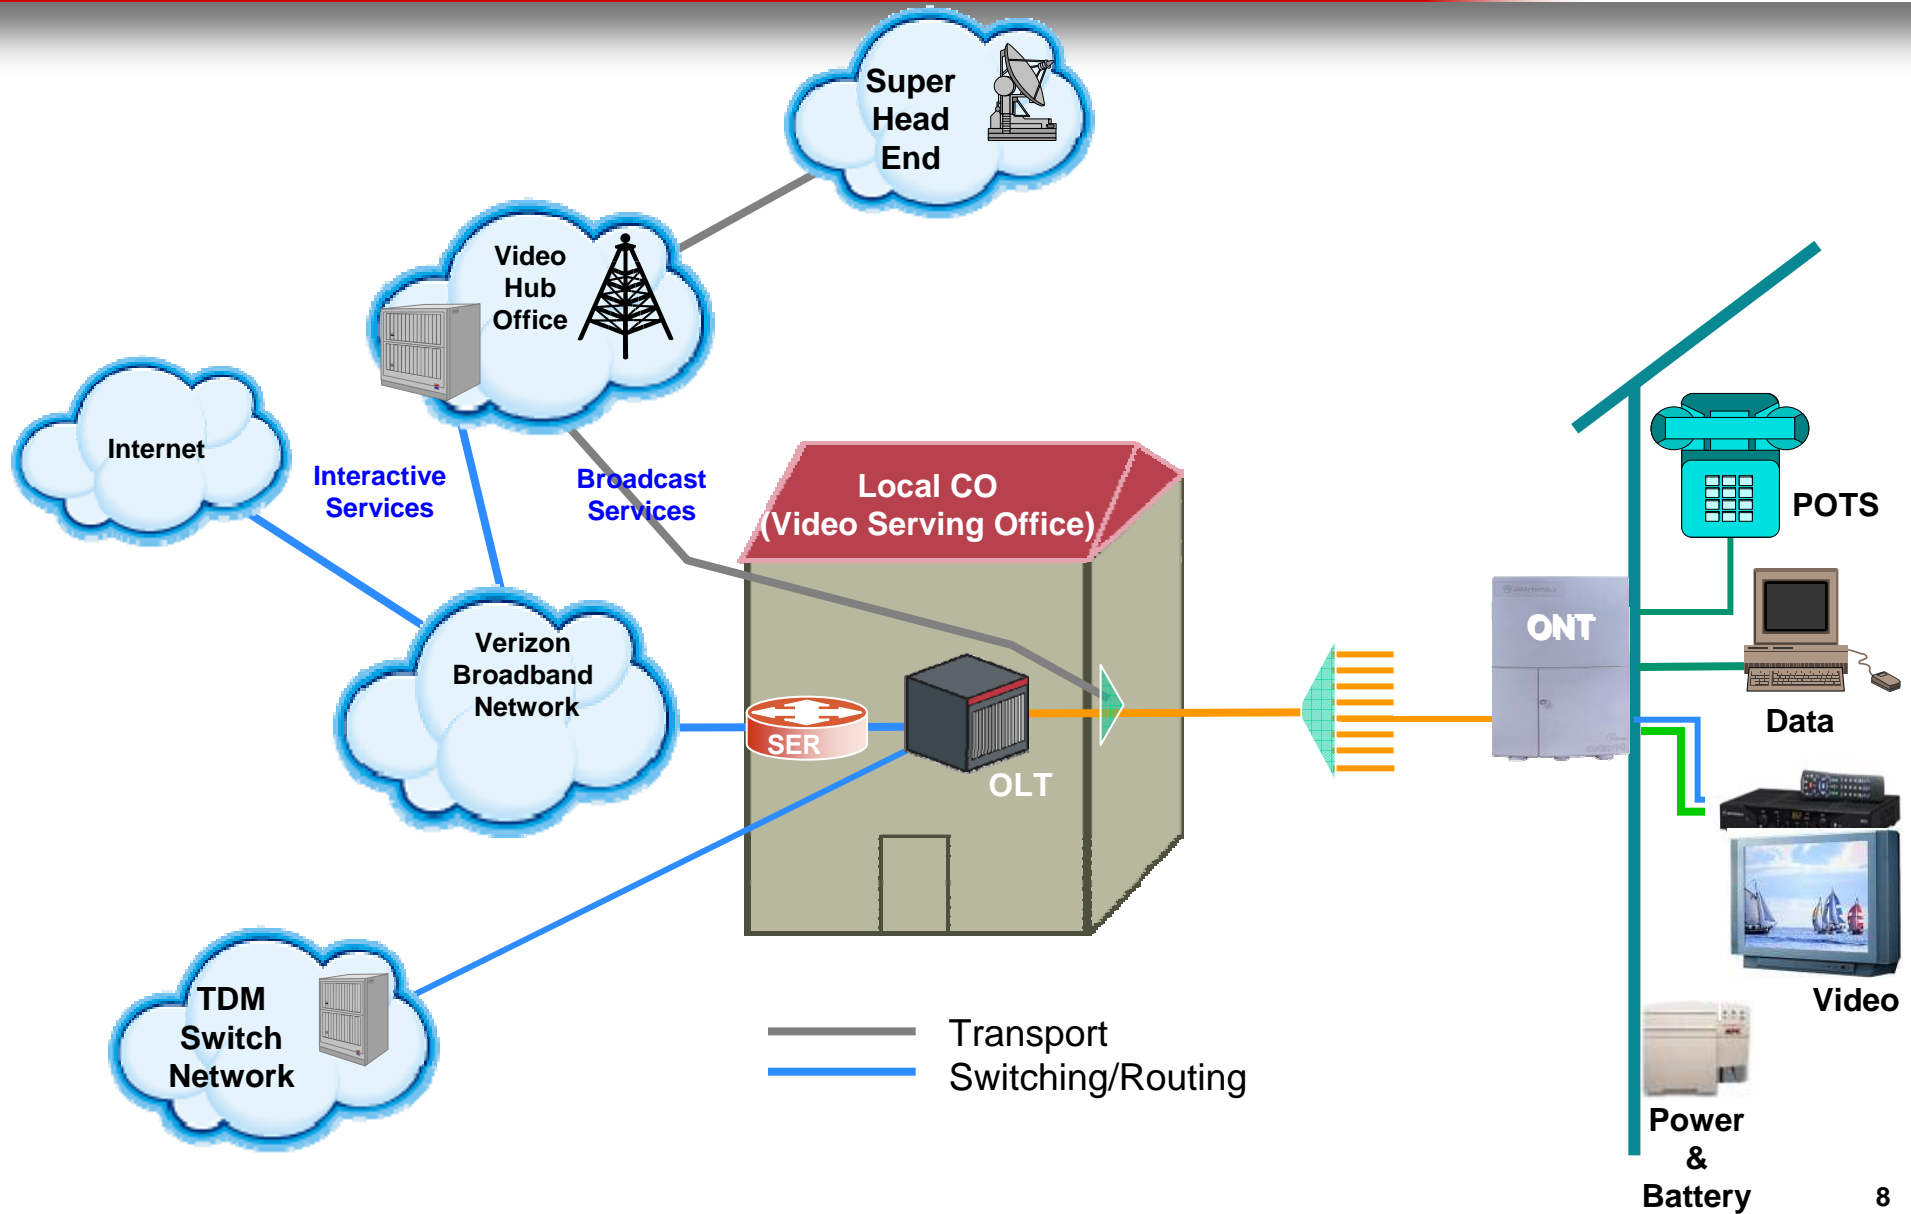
Super Head End

Video Hub Office

Internet

Interactive Services

Broadcast Services

Local CO (Video Serving Office)

Verizon Broadband Network

SER

OLT

ONT

POTS

Data

Video

TDM Switch Network

Transport

Switching/Routing

Power & Battery

8